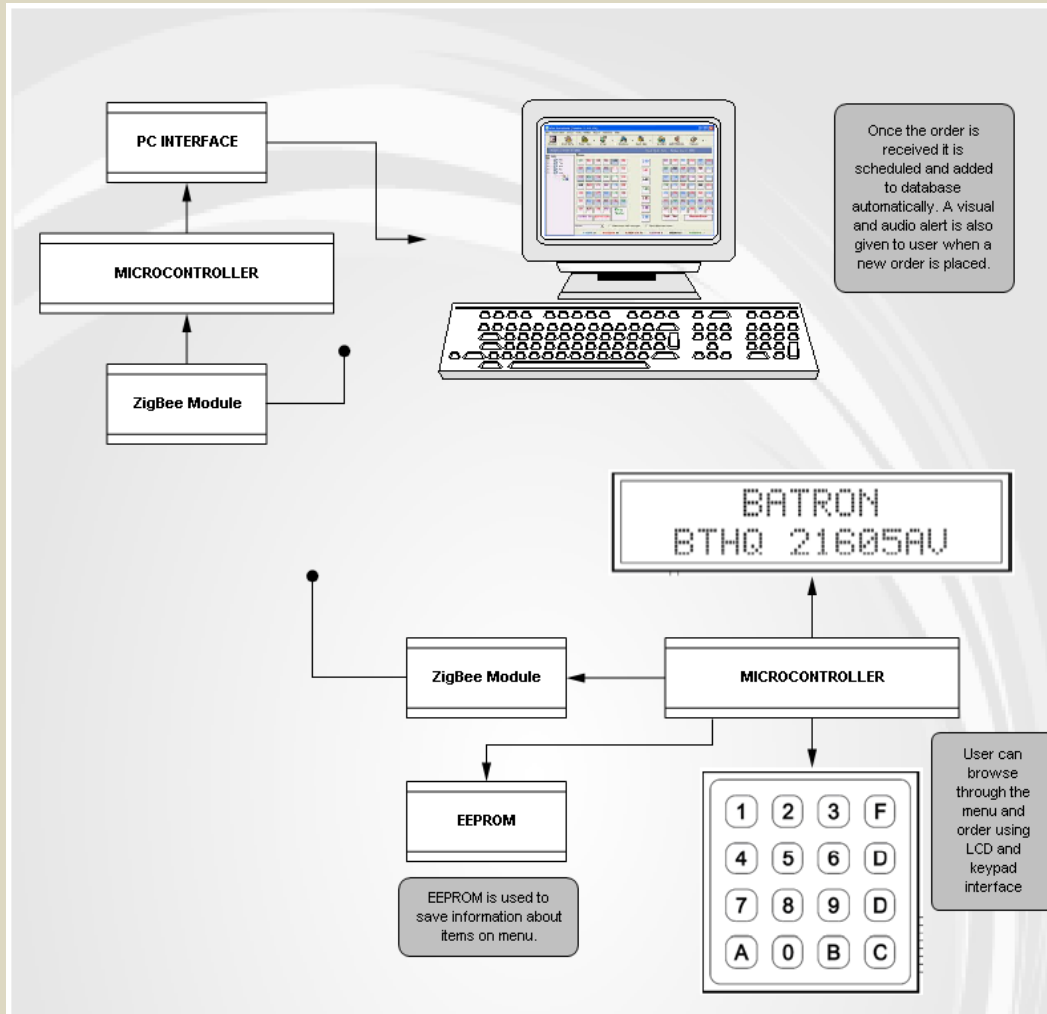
PC INTERFACE

MICROCONTROLLER

ZigBee Module

Once the order is received it is scheduled and added to database automatically. A visual and audio alert is also given to user when a new order is placed.

BATRON
BTHQ 21605AV

ZigBee Module

MICROCONTROLLER

EEPROM

EEPROM is used to save information about items on menu.

| 1 | 2 | 3 | F |
|---|---|---|---|
| 4 | 5 | 6 | D |
| 7 | 8 | 9 | D |
| A | 0 | B | C |

User can browse through the menu and order using LCD and keypad interface